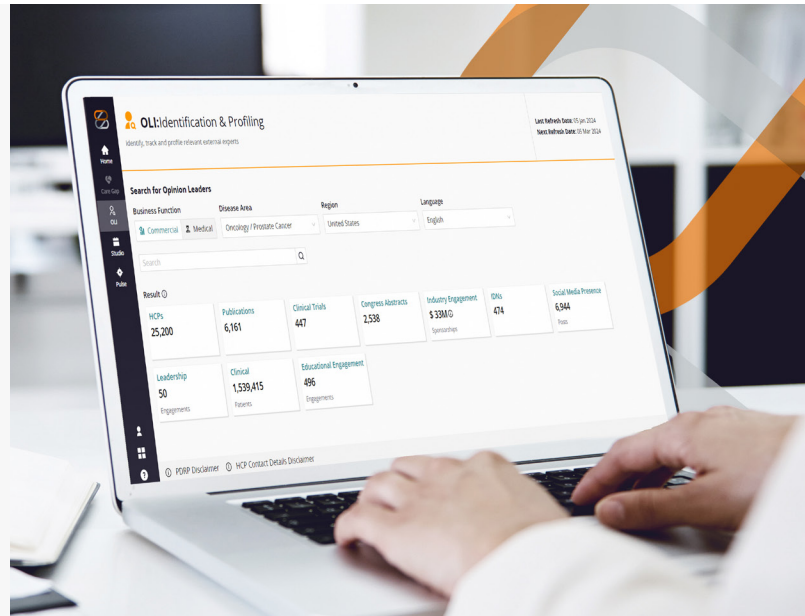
Home

Care Gap

OLI

Studio

Pulse

OLI:Identification & Profiling

Identify, track and profile relevant external experts

Last Refresh Date: 05 Jan 2024
Next Refresh Date: 05 Mar 2024

Search for Opinion Leaders

Business Function
Commercial
Medical

Disease Area
Oncology / Prostate Cancer

Region
United States

Language
English

Search

Result ⓘ

| HCPs 25,200 | Publications 6,161 | Clinical Trials 447 | Congress Abstracts 2,538 | Industry Engagement $ 33M Sponsorships | IDNs 474 | Social Media Presence 6,944 Posts |
|---|---|---|---|---|---|---|
| Leadership 50 Engagements | Clinical 1,539,415 Patients | Educational Engagement 496 Engagements | | | | |

PDRP Disclaimer
HCP Contact Details Disclaimer